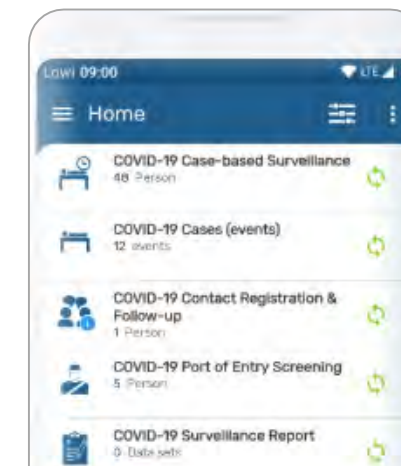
Lowi 09:00

LTE

Home

COVID-19 Case-based Surveillance
48 Person

COVID-19 Cases (events)
12 events

COVID-19 Contact Registration & Follow-up
1 Person

COVID-19 Port of Entry Screening
5 Person

COVID-19 Surveillance Report
0 Data sets